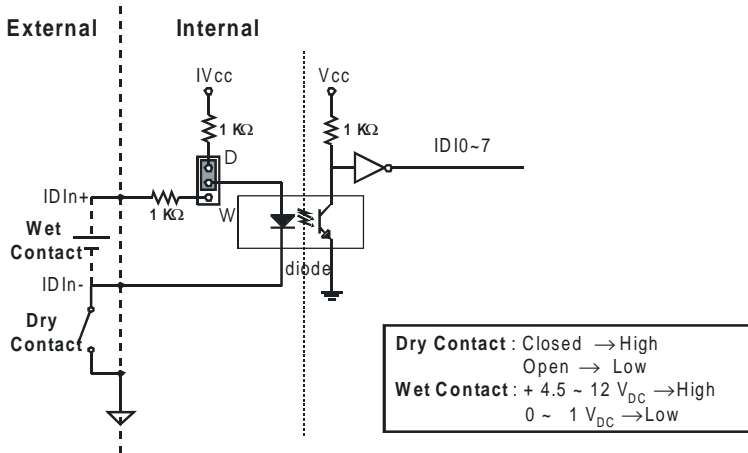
External

Internal

IVcc

1 KΩ

D

1 KΩ

W

Vcc

1 KΩ

IDI0~7

IDIn+

Wet Contact

IDIn-

diode

Dry Contact

**Dry Contact** : Closed $\rightarrow$ High
Open $\rightarrow$ Low
**Wet Contact** : + 4.5 ~ 12 $V_{DC}$ $\rightarrow$High
0 ~ 1 $V_{DC}$ $\rightarrow$Low